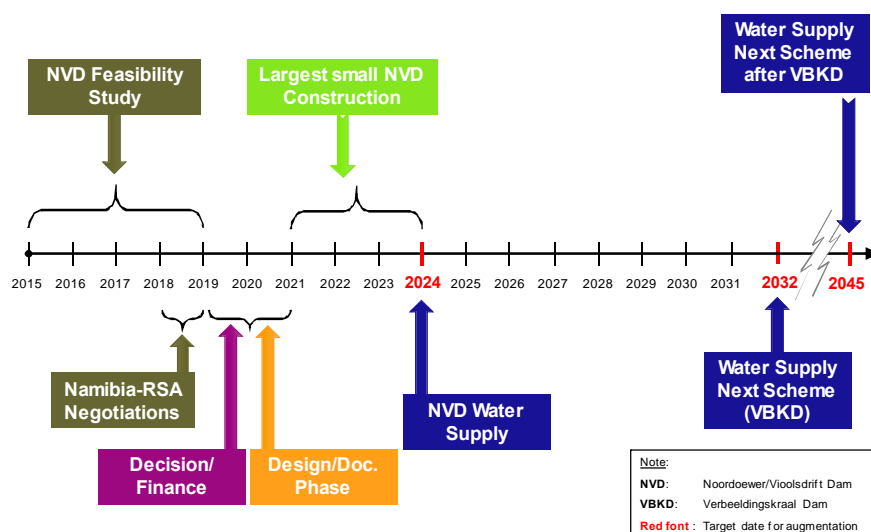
Water Supply Next Scheme after VBKD

NVD Feasibility Study

Largest small NVD Construction

2015 2016 2017 2018 2019 2020 2021 2022 2023 2024 2025 2026 2027 2028 2029 2030 2031 2032 2045

Namibia-RSA Negotiations

Decision/ Finance

Design/Doc. Phase

NVD Water Supply

Water Supply Next Scheme (VBKD)

Note:
NVD: Noordoewer/Vioolsdrift Dam
VBKD: Verbeeldingskraal Dam
Red font : Target date for augmentation